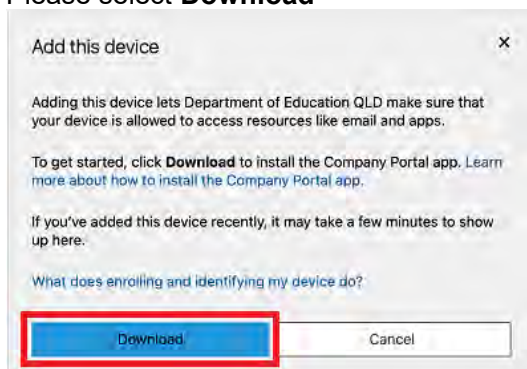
Please select **Download**

Add this device

×

Adding this device lets Department of Education QLD make sure that your device is allowed to access resources like email and apps.

To get started, click **Download** to install the Company Portal app. Learn more about how to install the Company Portal app.

If you've added this device recently, it may take a few minutes to show up here.

What does enrolling and identifying my device do?

Download

Cancel